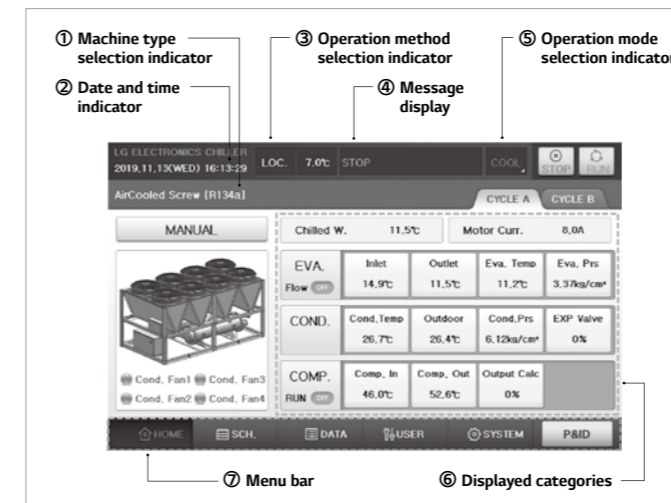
① Machine type selection indicator

② Date and time indicator

③ Operation method selection indicator

④ Message display

⑤ Operation mode selection indicator

LG ELECTRONICS CHILLER
2019.11.13(WED) 16:13:29

LOC. 7.0℃ STOP

COOL

STOP RUN

AirCooled Screw [R134a]

CYCLE A CYCLE B

MANUAL

Chilled W. 11.5℃

Motor Curr. 8.0A

EVA.
Flow OFF

| Inlet | Outlet | Eva. Temp | Eva. Prs |
|---|---|---|---|
| 14.9℃ | 11.5℃ | 11.2℃ | 3.37kg/cm² |

COND.

| Cond.Temp | Outdoor | Cond.Prs | EXP Valve |
|---|---|---|---|
| 26.7℃ | 26.4℃ | 6.12kg/cm² | 0% |

COMP.
RUN OFF

| Comp. In | Comp. Out | Output Calc |
|---|---|---|
| 46.0℃ | 52.6℃ | 0% |

Cond. Fan1 Cond. Fan3
Cond. Fan2 Cond. Fan4

HOME SCH. DATA USER SYSTEM P&ID

⑦ Menu bar

⑥ Displayed categories